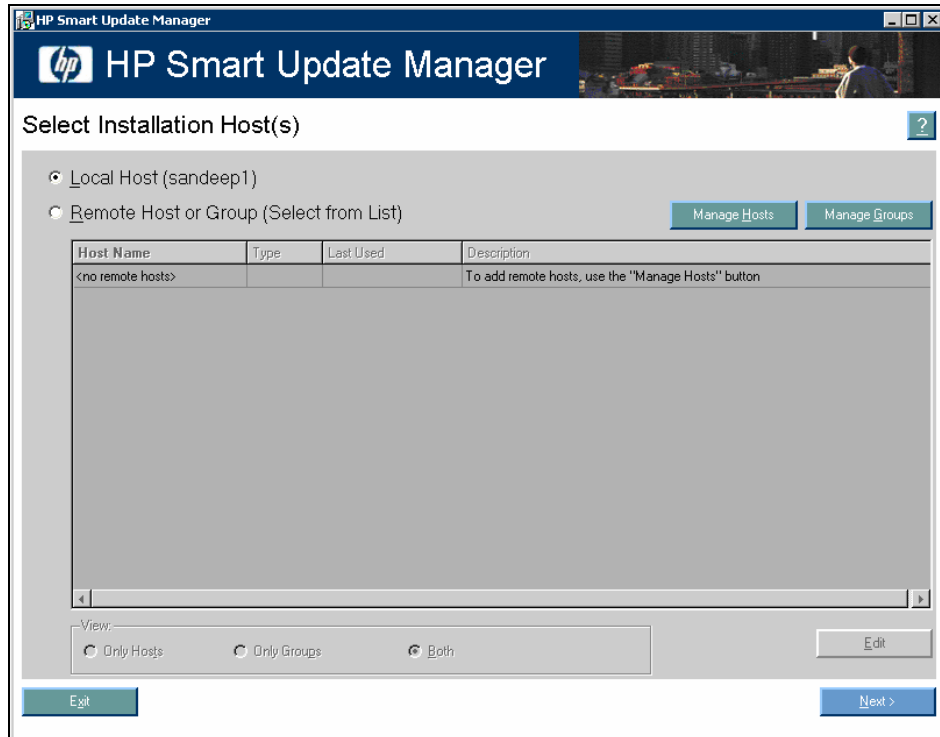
HP Smart Update Manager

HP Smart Update Manager

Select Installation Host(s)

?

Local Host (sandeep1)

Remote Host or Group (Select from List)

Manage Hosts

Manage Groups

| Host Name | Type | Last Used | Description |
|---|---|---|---|
| <no remote hosts> | | | To add remote hosts, use the "Manage Hosts" button |

View:

Only Hosts

Only Groups

Both

Edit

Exit

Next >